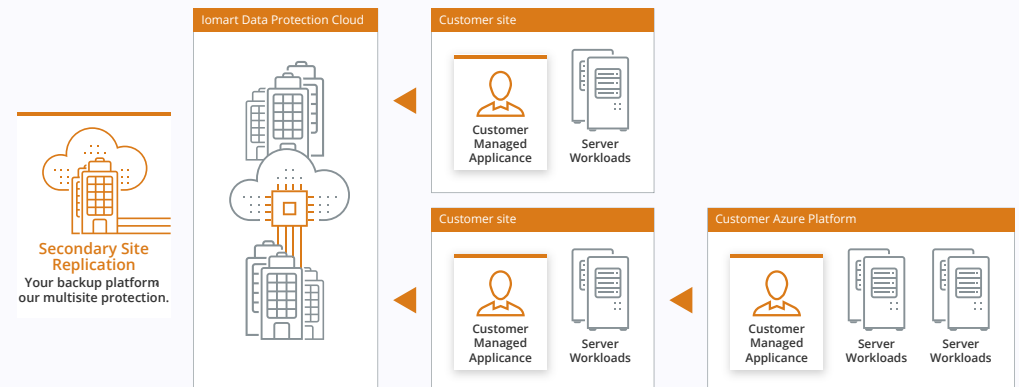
Secondary Site Replication
Your backup platform our multisite protection.

Iomart Data Protection Cloud

Customer site

Customer Managed Applicance

Server Workloads

Customer site

Customer Managed Applicance

Server Workloads

Customer Azure Platform

Customer Managed Applicance

Server Workloads

Server Workloads